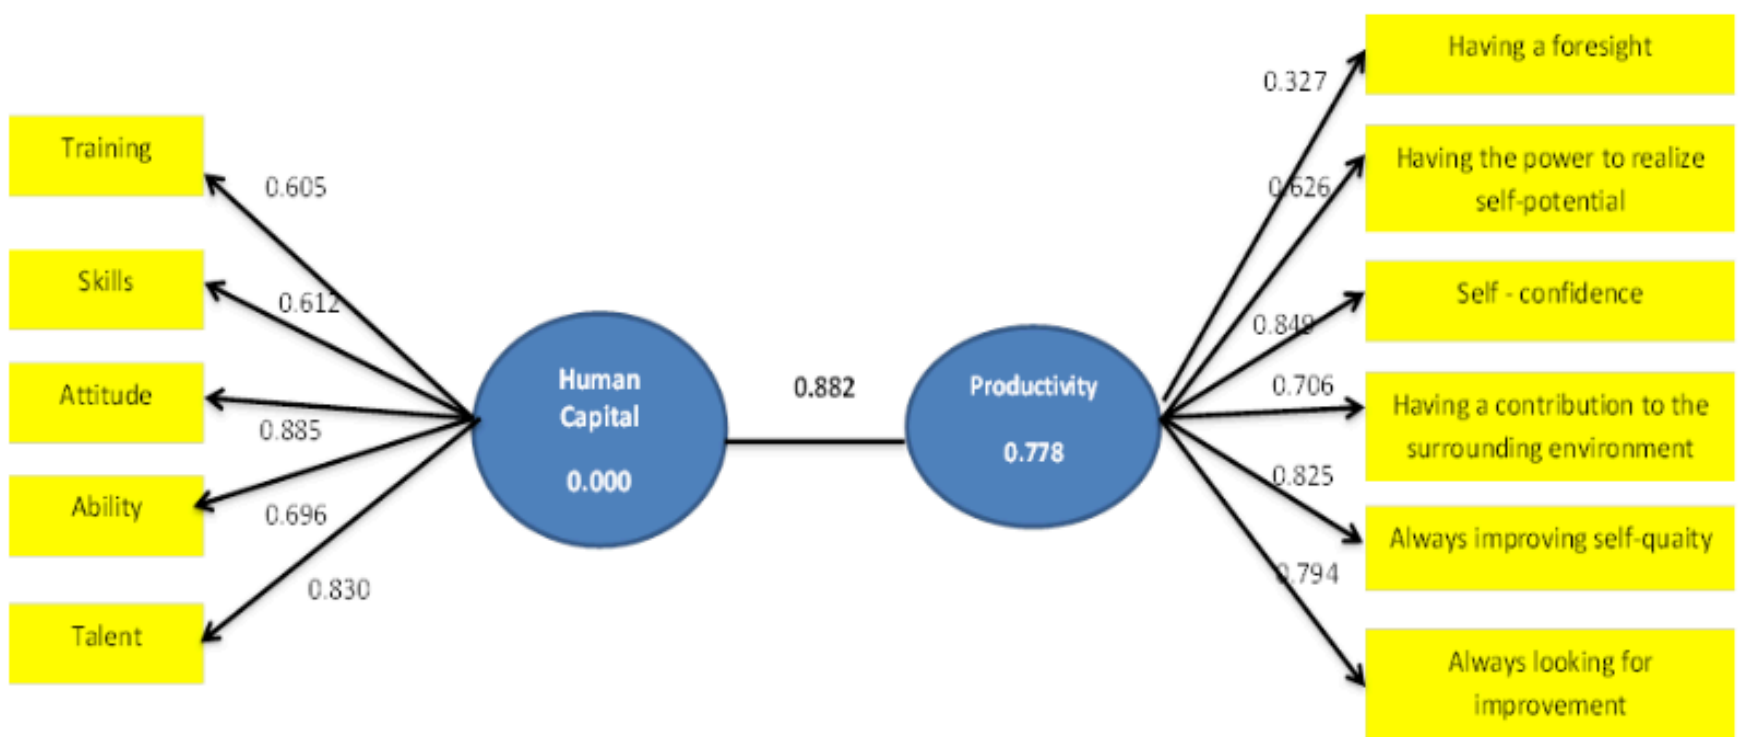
Training
0.605
Skills
0.612
Attitude
0.885
Ability
0.696
Talent
0.830
Human Capital
0.000
0.882
Productivity
0.778
0.327
Having a foresight
0.626
Having the power to realize self-potential
0.849
Self - confidence
0.706
Having a contribution to the surrounding environment
0.825
Always improving self-quaity
0.794
Always looking for improvement